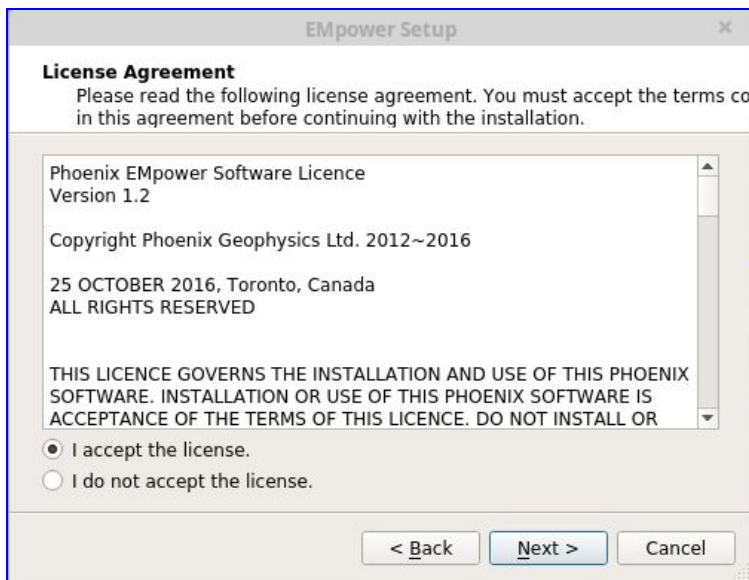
EMpower Setup

×

License Agreement
Please read the following license agreement. You must accept the terms co in this agreement before continuing with the installation.

Phoenix EMpower Software Licence
Version 1.2

Copyright Phoenix Geophysics Ltd. 2012~2016

25 OCTOBER 2016, Toronto, Canada
ALL RIGHTS RESERVED

THIS LICENCE GOVERNS THE INSTALLATION AND USE OF THIS PHOENIX SOFTWARE. INSTALLATION OR USE OF THIS PHOENIX SOFTWARE IS ACCEPTANCE OF THE TERMS OF THIS LICENCE. DO NOT INSTALL OR

I accept the license.

I do not accept the license.

< Back

Next >

Cancel